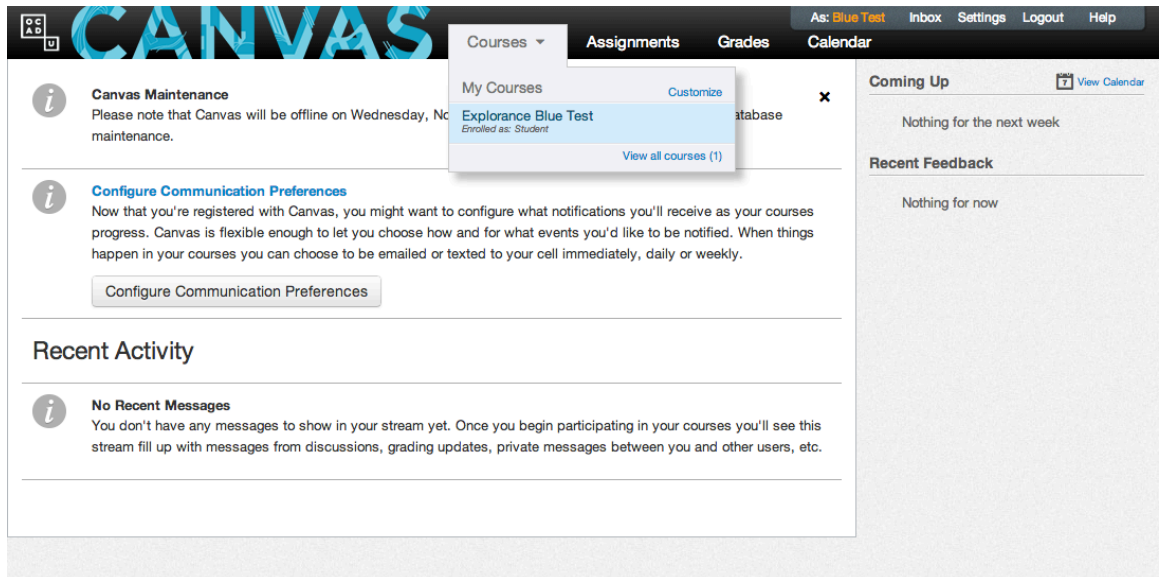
OC
AD
U

CANVAS

As: Blue Test Inbox Settings Logout Help

Courses Assignments Grades Calendar

My Courses Customize

Explorance Blue Test
Enrolled as: Student

View all courses (1)

Canvas Maintenance
Please note that Canvas will be offline on Wednesday, No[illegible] atabase maintenance.

×

Configure Communication Preferences
Now that you're registered with Canvas, you might want to configure what notifications you'll receive as your courses progress. Canvas is flexible enough to let you choose how and for what events you'd like to be notified. When things happen in your courses you can choose to be emailed or texted to your cell immediately, daily or weekly.

Configure Communication Preferences

Recent Activity

No Recent Messages
You don't have any messages to show in your stream yet. Once you begin participating in your courses you'll see this stream fill up with messages from discussions, grading updates, private messages between you and other users, etc.

Coming Up

7 View Calendar

Nothing for the next week

Recent Feedback

Nothing for now